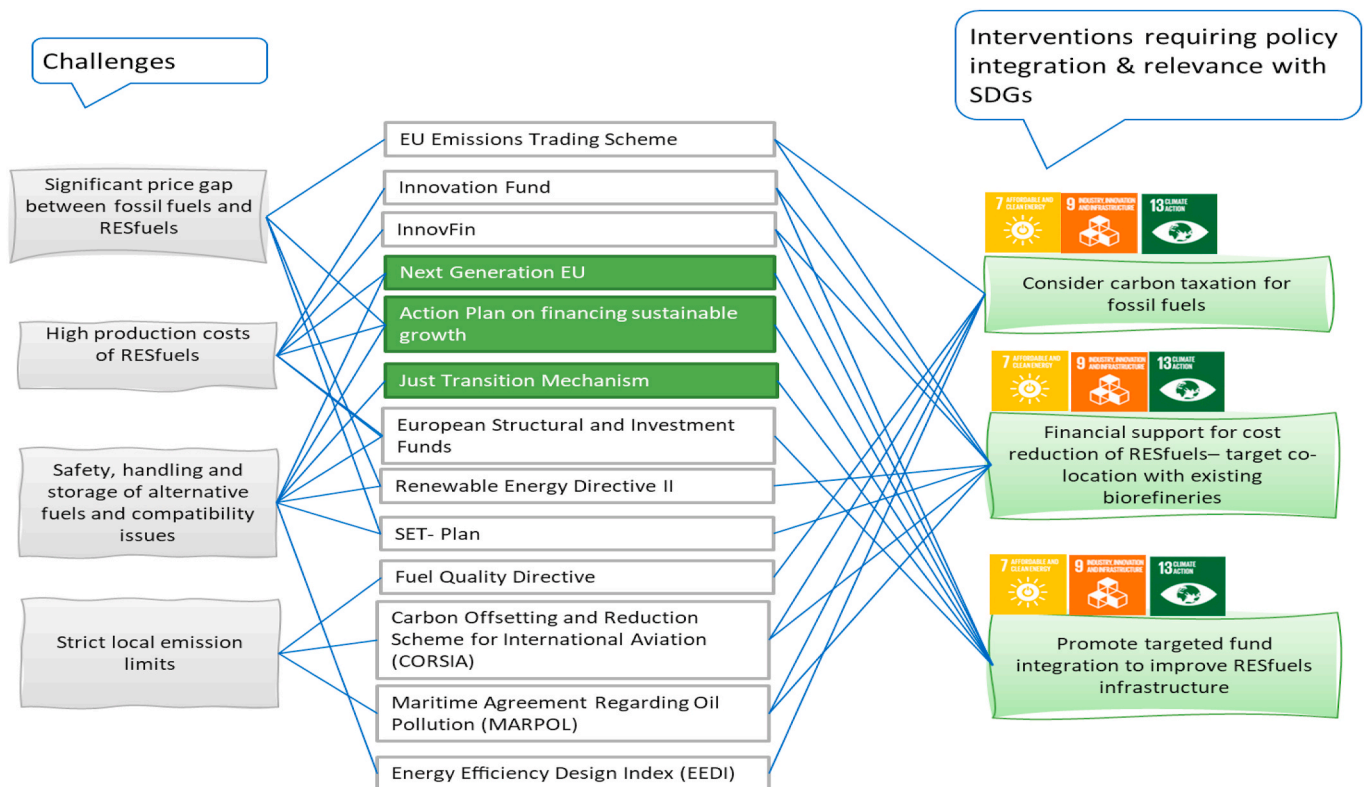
Challenges

Interventions requiring policy integration & relevance with SDGs

Significant price gap between fossil fuels and RESfuels

High production costs of RESfuels

Safety, handling and storage of alternative fuels and compatibility issues

Strict local emission limits

EU Emissions Trading Scheme

Innovation Fund

InnovFin

Next Generation EU

Action Plan on financing sustainable growth

Just Transition Mechanism

European Structural and Investment Funds

Renewable Energy Directive II

SET- Plan

Fuel Quality Directive

Carbon Offsetting and Reduction Scheme for International Aviation (CORSIA)

Maritime Agreement Regarding Oil Pollution (MARPOL)

Energy Efficiency Design Index (EEDI)

7 AFFORDABLE AND CLEAN ENERGY 9 INDUSTRY, INNOVATION AND INFRASTRUCTURE 13 CLIMATE ACTION

Consider carbon taxation for fossil fuels

7 AFFORDABLE AND CLEAN ENERGY 9 INDUSTRY, INNOVATION AND INFRASTRUCTURE 13 CLIMATE ACTION

Financial support for cost reduction of RESfuels– target co-location with existing biorefineries

7 AFFORDABLE AND CLEAN ENERGY 9 INDUSTRY, INNOVATION AND INFRASTRUCTURE 13 CLIMATE ACTION

Promote targeted fund integration to improve RESfuels infrastructure